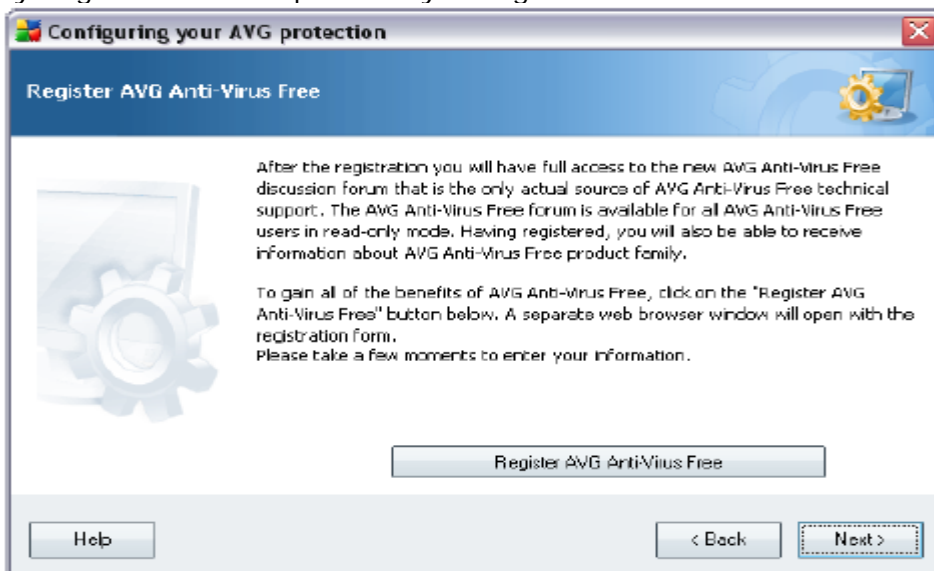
Configuring your AVG protection

Register AVG Anti-Virus Free

After the registration you will have full access to the new AVG Anti-Virus Free discussion forum that is the only actual source of AVG Anti-Virus Free technical support. The AVG Anti-Virus Free forum is available for all AVG Anti-Virus Free users in read-only mode. Having registered, you will also be able to receive information about AVG Anti-Virus Free product family.

To gain all of the benefits of AVG Anti-Virus Free, click on the "Register AVG Anti-Virus Free" button below. A separate web browser window will open with the registration form.
Please take a few moments to enter your information.

Register AVG Anti-Virus Free

Help

< Back

Next >